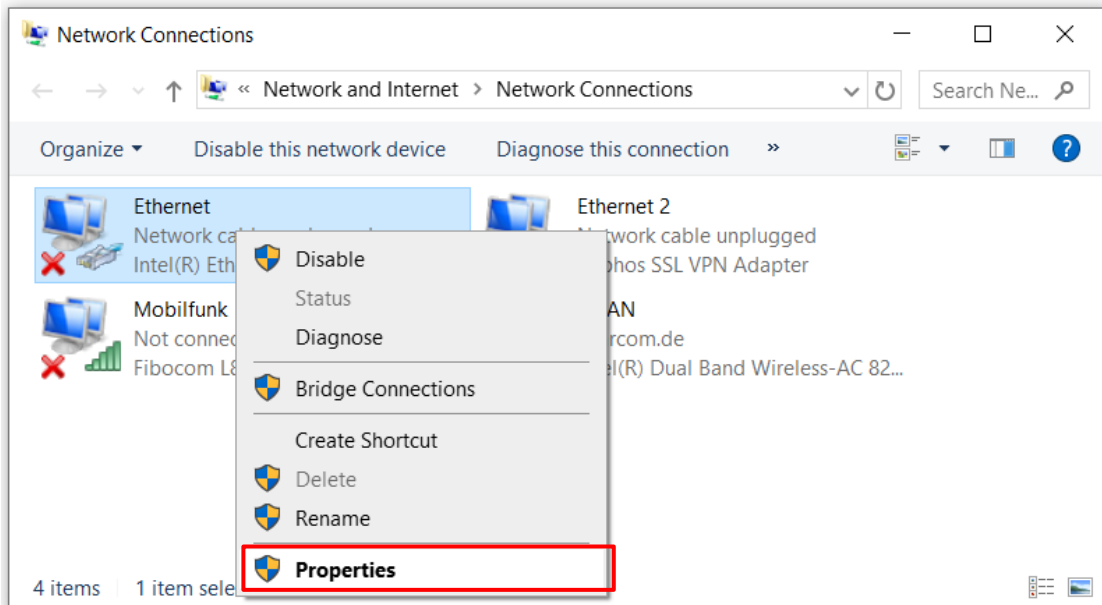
Network Connections

« Network and Internet > Network Connections

Search Ne...

Organize ▾ Disable this network device Diagnose this connection »

Ethernet
Network cab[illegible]
Intel(R) Eth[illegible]

Ethernet 2
Network cable unplugged
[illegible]phos SSL VPN Adapter

Mobilfunk
Not connec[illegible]
Fibocom L8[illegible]

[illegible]AN
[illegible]rcom.de
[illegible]el(R) Dual Band Wireless-AC 82...

Disable
Status
Diagnose
Bridge Connections
Create Shortcut
Delete
Rename
Properties

4 items 1 item sele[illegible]